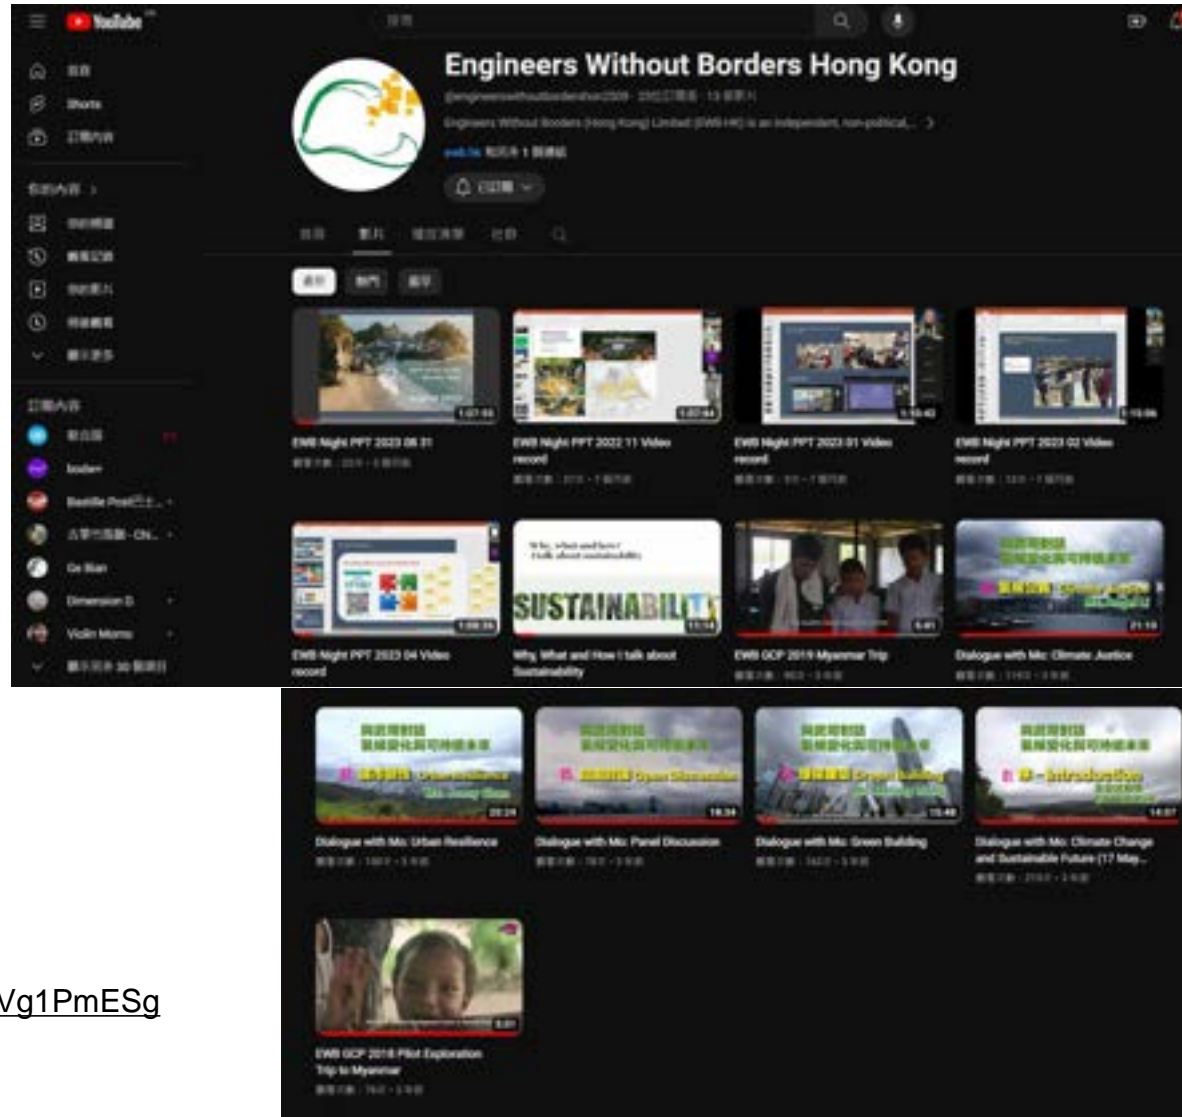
YouTube

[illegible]

Shorts

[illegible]

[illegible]

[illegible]

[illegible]

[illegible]

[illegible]

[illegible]

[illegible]

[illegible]

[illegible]

bodee

Bastille Post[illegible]

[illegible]

Ge Bian

Dimension D

Violin Moms

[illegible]

Engineers Without Borders Hong Kong

@engineerswithoutbordershon2009 · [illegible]

Engineers Without Borders (Hong Kong) Limited (EWB HK) is an independent, non-political,...

ewb.hk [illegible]

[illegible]

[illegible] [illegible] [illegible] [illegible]

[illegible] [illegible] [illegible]

1:07:55
EWB Night PPT 2023 08 31
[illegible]

1:22:44
EWB Night PPT 2022 11 Video record
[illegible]

1:10:42
EWB Night PPT 2023 01 Video record
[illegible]

1:15:06
EWB Night PPT 2023 02 Video record
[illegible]

1:08:26
EWB Night PPT 2023 04 Video record

Why, what and how
I talk about sustainability
SUSTAINABILITY
11:14
Why, What and How I talk about Sustainability

5:41
EWB GCP 2019 Myanmar Trip
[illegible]

21:18
Dialogue with Mo: Climate Justice
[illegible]

20:24
Dialogue with Mo: Urban Resilience
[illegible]

18:34
Dialogue with Mo: Panel Discussion
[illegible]

15:48
Dialogue with Mo: Green Building
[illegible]

14:07
Dialogue with Mo: Climate Change and Sustainable Future (17 May...
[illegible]

5:31
EWB GCP 2018 Pilot Exploration Trip to Myanmar
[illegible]

Vg1PmESg